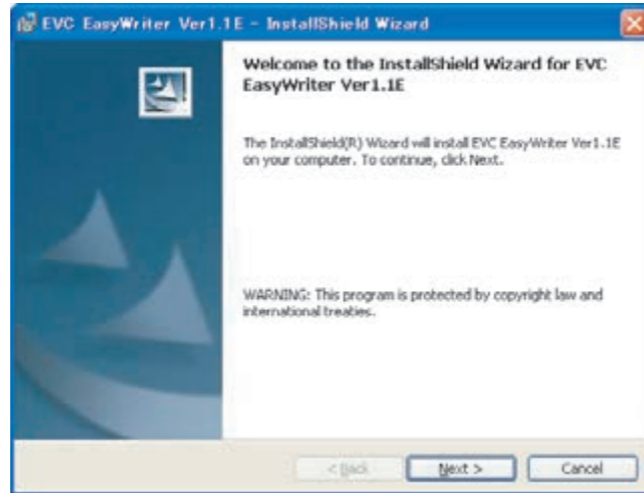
EVC EasyWriter Ver1.1E - InstallShield Wizard

Welcome to the InstallShield Wizard for EVC EasyWriter Ver1.1E

The InstallShield(R) Wizard will install EVC EasyWriter Ver1.1E on your computer. To continue, click Next.

WARNING: This program is protected by copyright law and international treaties.

< Back

Next >

Cancel